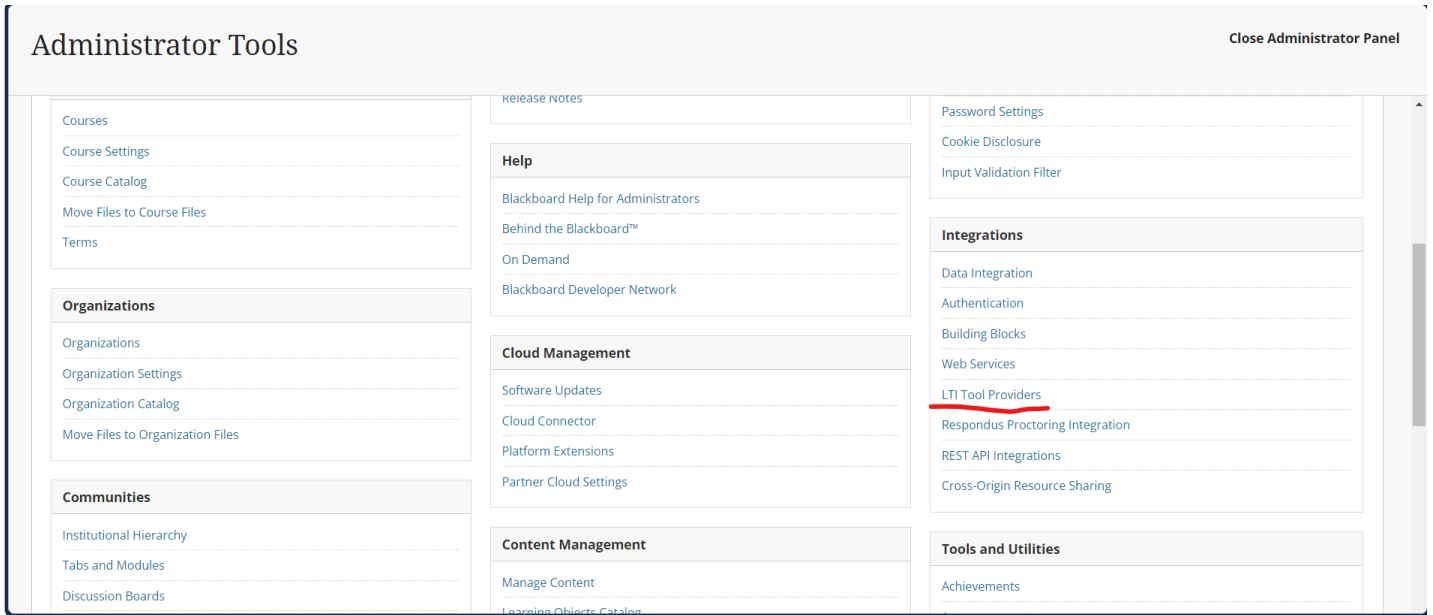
Administrator Tools

Close Administrator Panel

Courses
Course Settings
Course Catalog
Move Files to Course Files
Terms

Organizations
Organizations
Organization Settings
Organization Catalog
Move Files to Organization Files

Communities
Institutional Hierarchy
Tabs and Modules
Discussion Boards

Release Notes

Help
Blackboard Help for Administrators
Behind the Blackboard™
On Demand
Blackboard Developer Network

Cloud Management
Software Updates
Cloud Connector
Platform Extensions
Partner Cloud Settings

Content Management
Manage Content
Learning Objects Catalog

Password Settings
Cookie Disclosure
Input Validation Filter

Integrations
Data Integration
Authentication
Building Blocks
Web Services
LTI Tool Providers
Respondus Proctoring Integration
REST API Integrations
Cross-Origin Resource Sharing

Tools and Utilities
Achievements